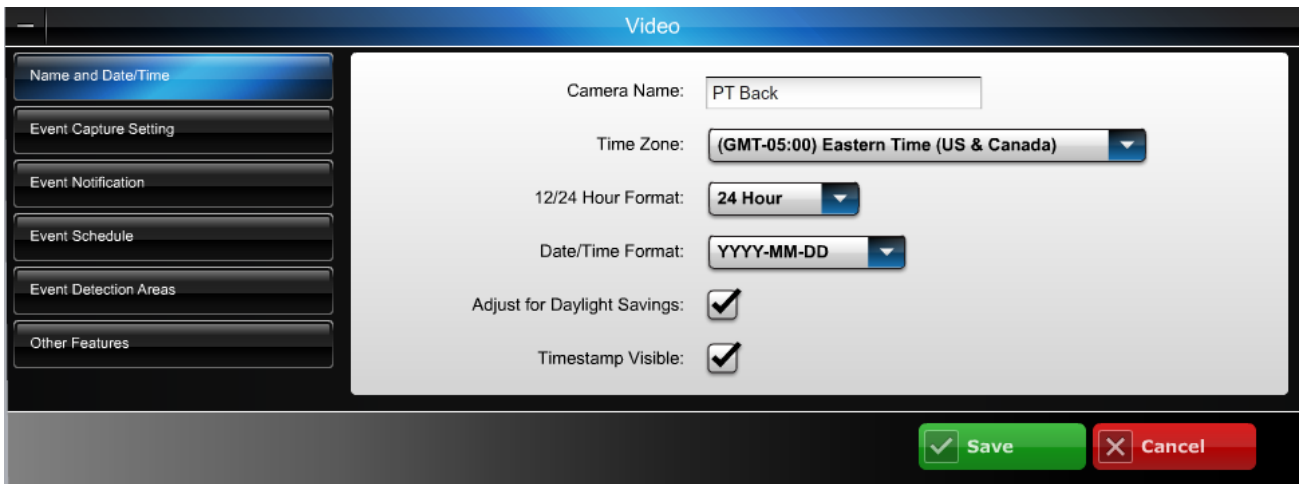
Video

Name and Date/Time
Event Capture Setting
Event Notification
Event Schedule
Event Detection Areas
Other Features

Camera Name: PT Back
Time Zone: (GMT-05:00) Eastern Time (US & Canada)
12/24 Hour Format: 24 Hour
Date/Time Format: YYYY-MM-DD
Adjust for Daylight Savings:
Timestamp Visible:

Save
Cancel